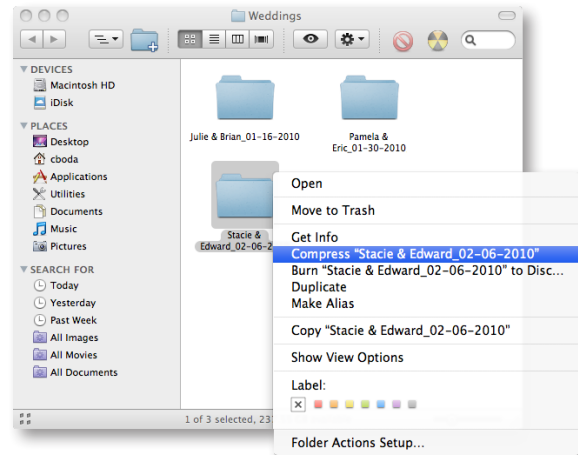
Weddings

DEVICES
Macintosh HD
iDisk
PLACES
Desktop
cboda
Applications
Utilities
Documents
Music
Pictures
SEARCH FOR
Today
Yesterday
Past Week
All Images
All Movies
All Documents

Julie & Brian_01-16-2010
Pamela & Eric_01-30-2010
Stacie & Edward_02-06-2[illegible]

Open
Move to Trash
Get Info
Compress "Stacie & Edward_02-06-2010"
Burn "Stacie & Edward_02-06-2010" to Disc...
Duplicate
Make Alias
Copy "Stacie & Edward_02-06-2010"
Show View Options
Label:
Folder Actions Setup...

1 of 3 selected, 23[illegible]